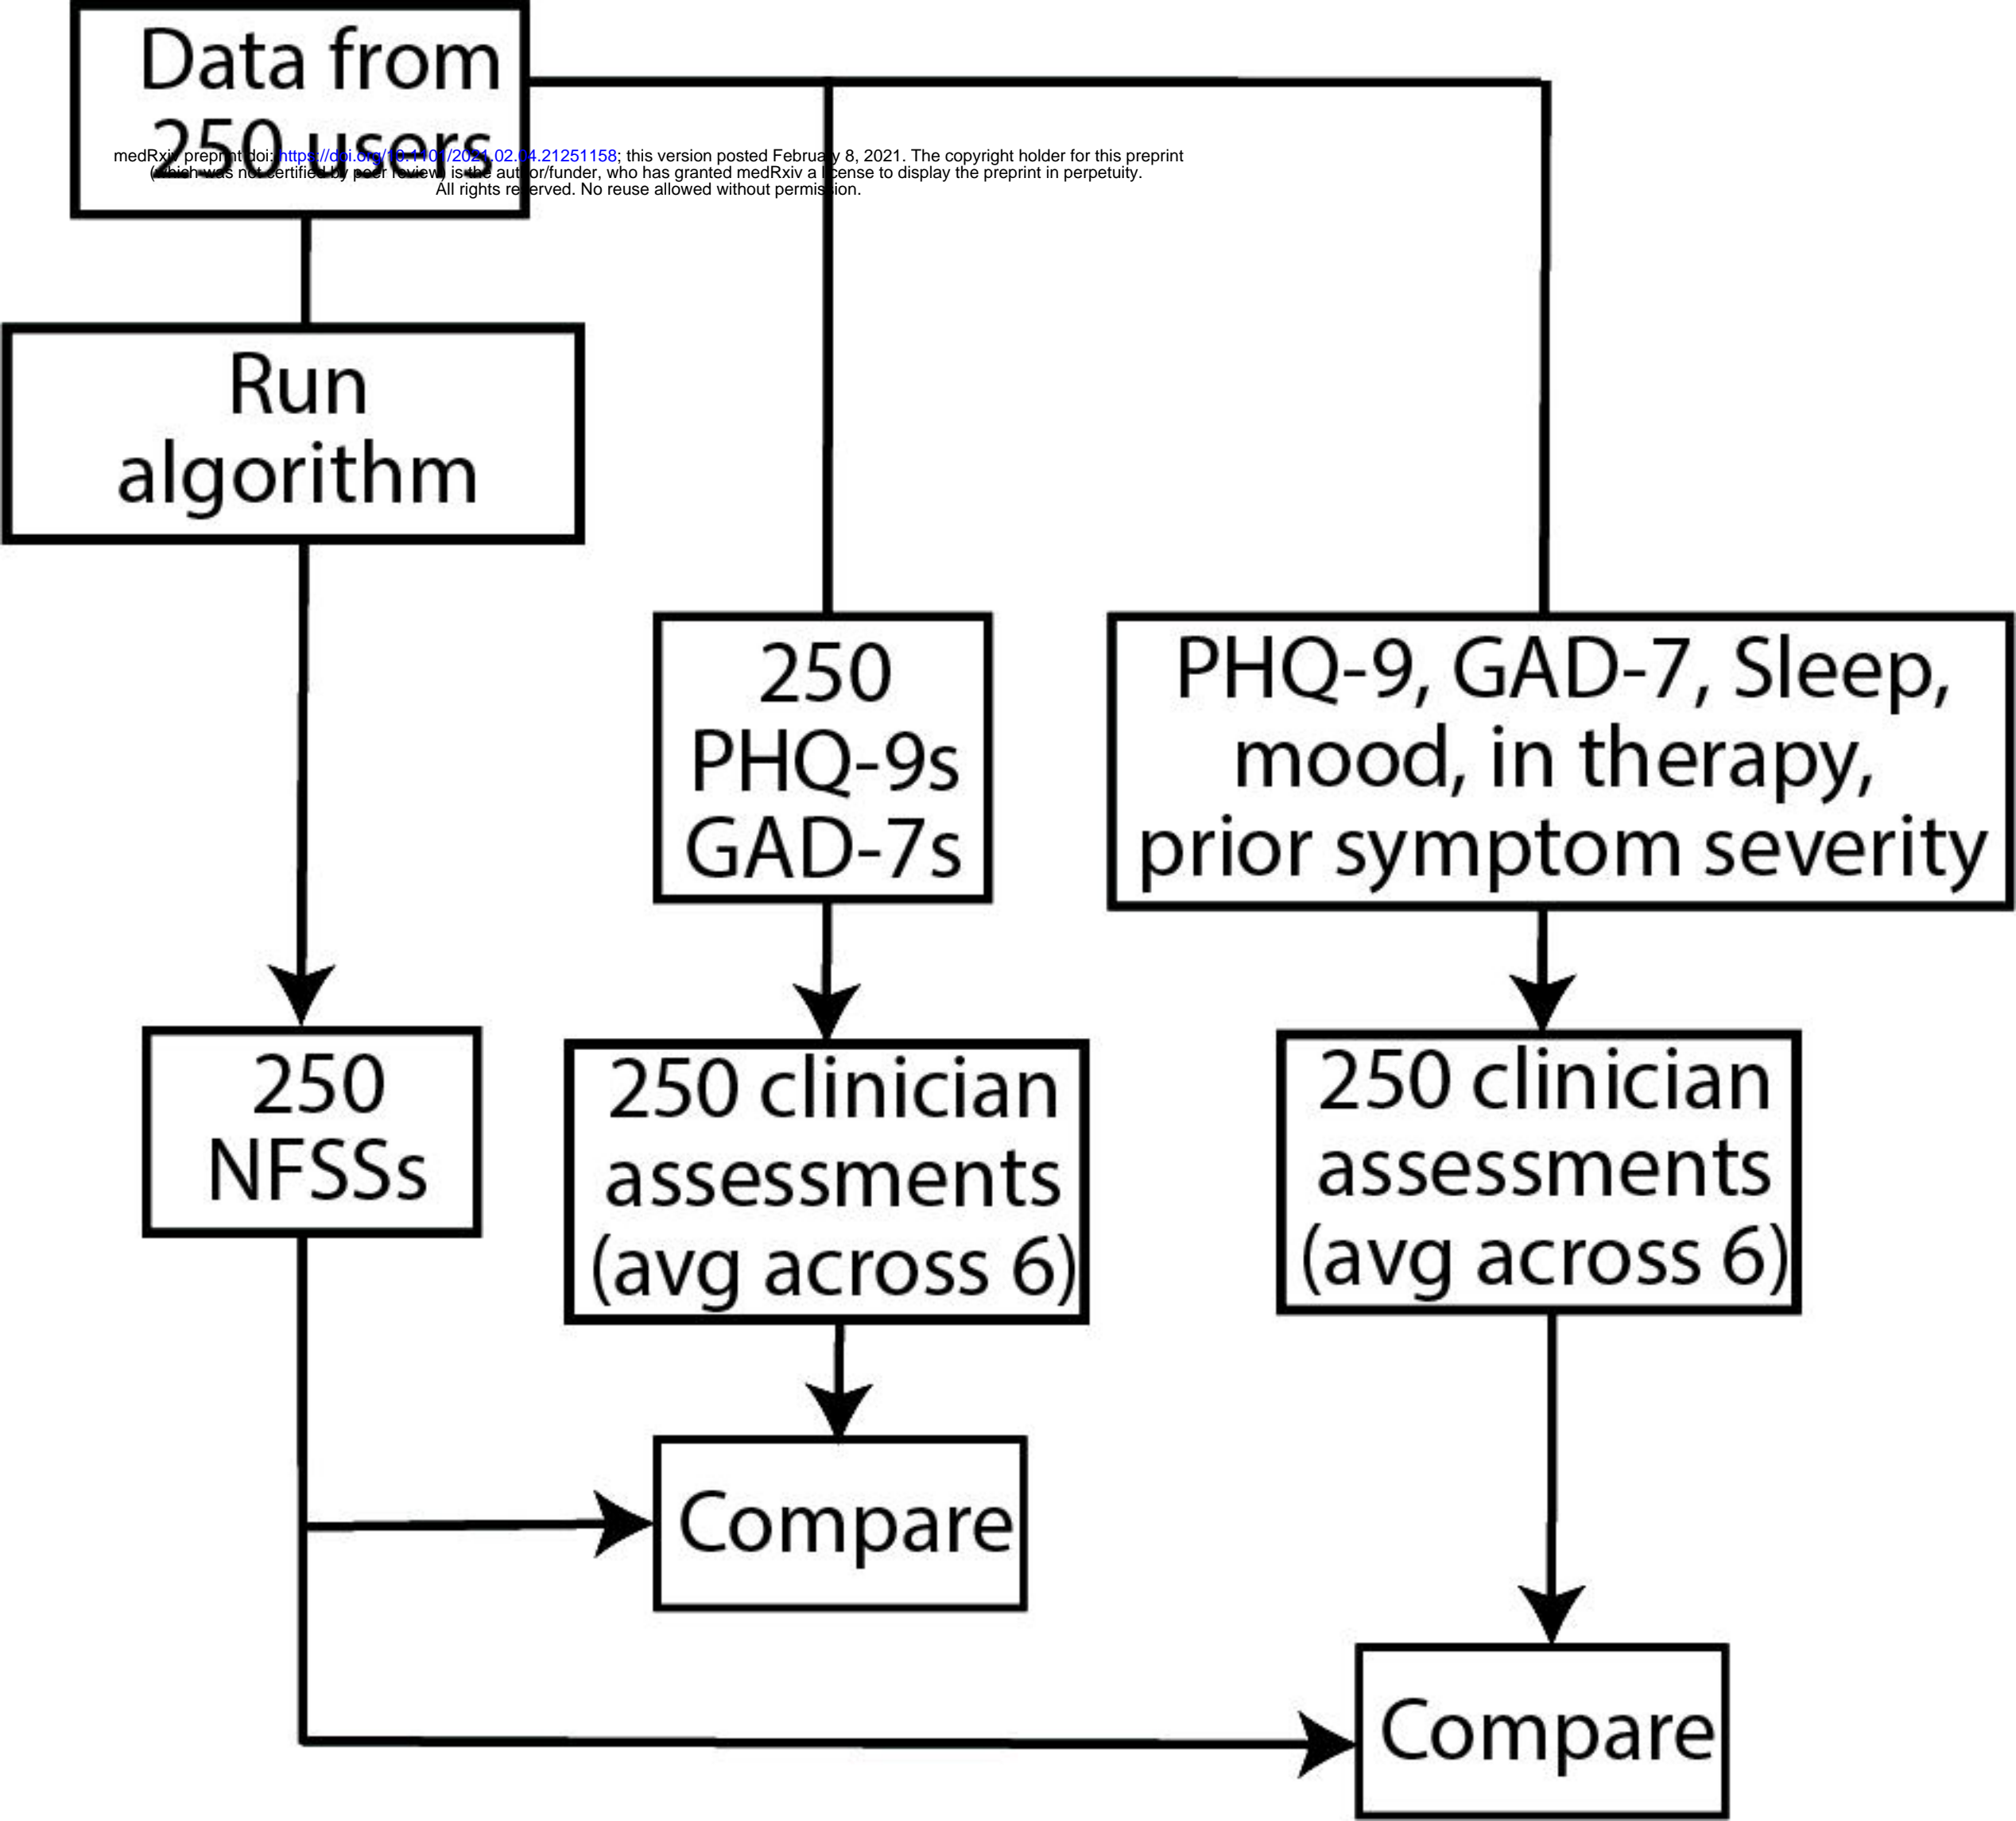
Data from 250 users

medRxiv preprint doi: https://doi.org/10.1101/2021.02.04.21251158; this version posted February 8, 2021. The copyright holder for this preprint (which was not certified by peer review) is the author/funder, who has granted medRxiv a license to display the preprint in perpetuity. All rights reserved. No reuse allowed without permission.

Run algorithm

250 PHQ-9s GAD-7s

PHQ-9, GAD-7, Sleep, mood, in therapy, prior symptom severity

250 NFSSs

250 clinician assessments (avg across 6)

250 clinician assessments (avg across 6)

Compare

Compare